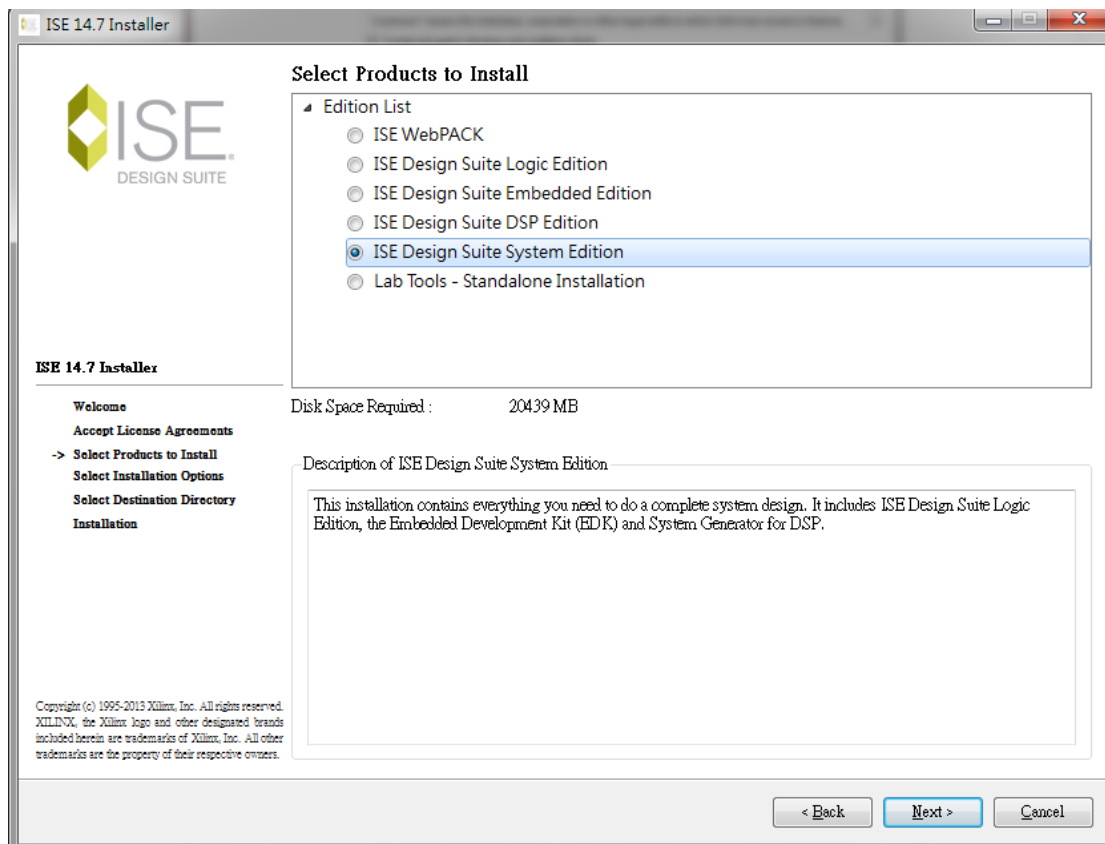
ISE 14.7 Installer

ISE
DESIGN SUITE

Select Products to Install

Edition List
ISE WebPACK
ISE Design Suite Logic Edition
ISE Design Suite Embedded Edition
ISE Design Suite DSP Edition
ISE Design Suite System Edition
Lab Tools - Standalone Installation

ISE 14.7 Installer

Welcome
Accept License Agreements
-> Select Products to Install
Select Installation Options
Select Destination Directory
Installation

Disk Space Required : 20439 MB

Description of ISE Design Suite System Edition

This installation contains everything you need to do a complete system design. It includes ISE Design Suite Logic Edition, the Embedded Development Kit (EDK) and System Generator for DSP.

Copyright (c) 1995-2013 Xilinx, Inc. All rights reserved. XILINX, the Xilinx logo and other designated brands included herein are trademarks of Xilinx, Inc. All other trademarks are the property of their respective owners.

< Back
Next >
Cancel